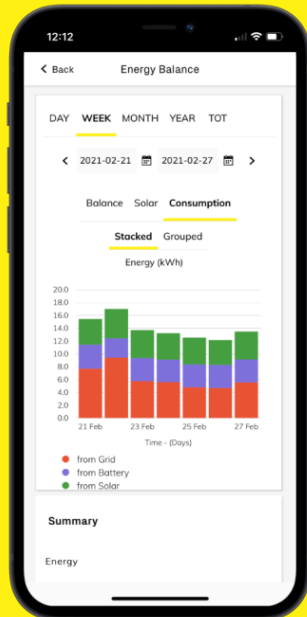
12:12

Back Energy Balance

DAY WEEK MONTH YEAR TOT

2021-02-21 2021-02-27

Balance Solar Consumption

Stacked Grouped

Energy (kWh)

20.0
18.0
16.0
14.0
12.0
10.0
8.0
6.0
4.0
2.0
0.0

21 Feb 23 Feb 25 Feb 27 Feb

Time - (Days)

from Grid
from Battery
from Solar

Summary

Energy